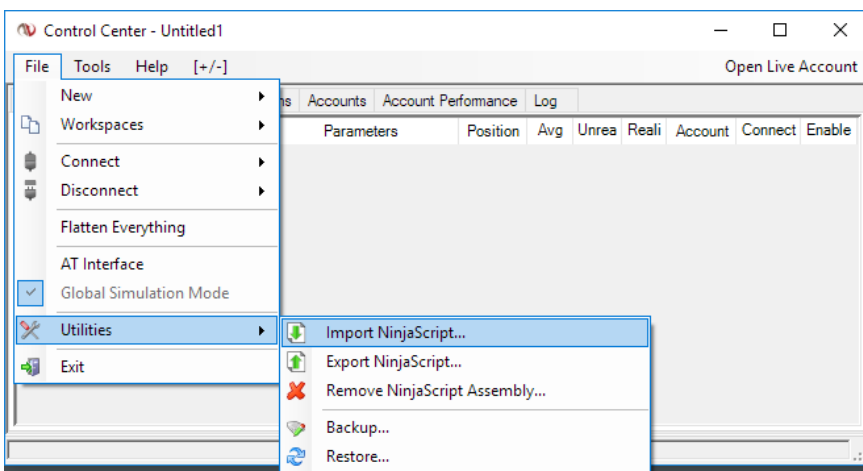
Control Center - Untitled1

File Tools Help [+/-]

Open Live Account

New
Workspaces
Connect
Disconnect
Flatten Everything
AT Interface
Global Simulation Mode
Utilities
Exit

ns Accounts Account Performance Log

Parameters Position Avg Unrea Reali Account Connect Enable

Import NinjaScript...
Export NinjaScript...
Remove NinjaScript Assembly...
Backup...
Restore...